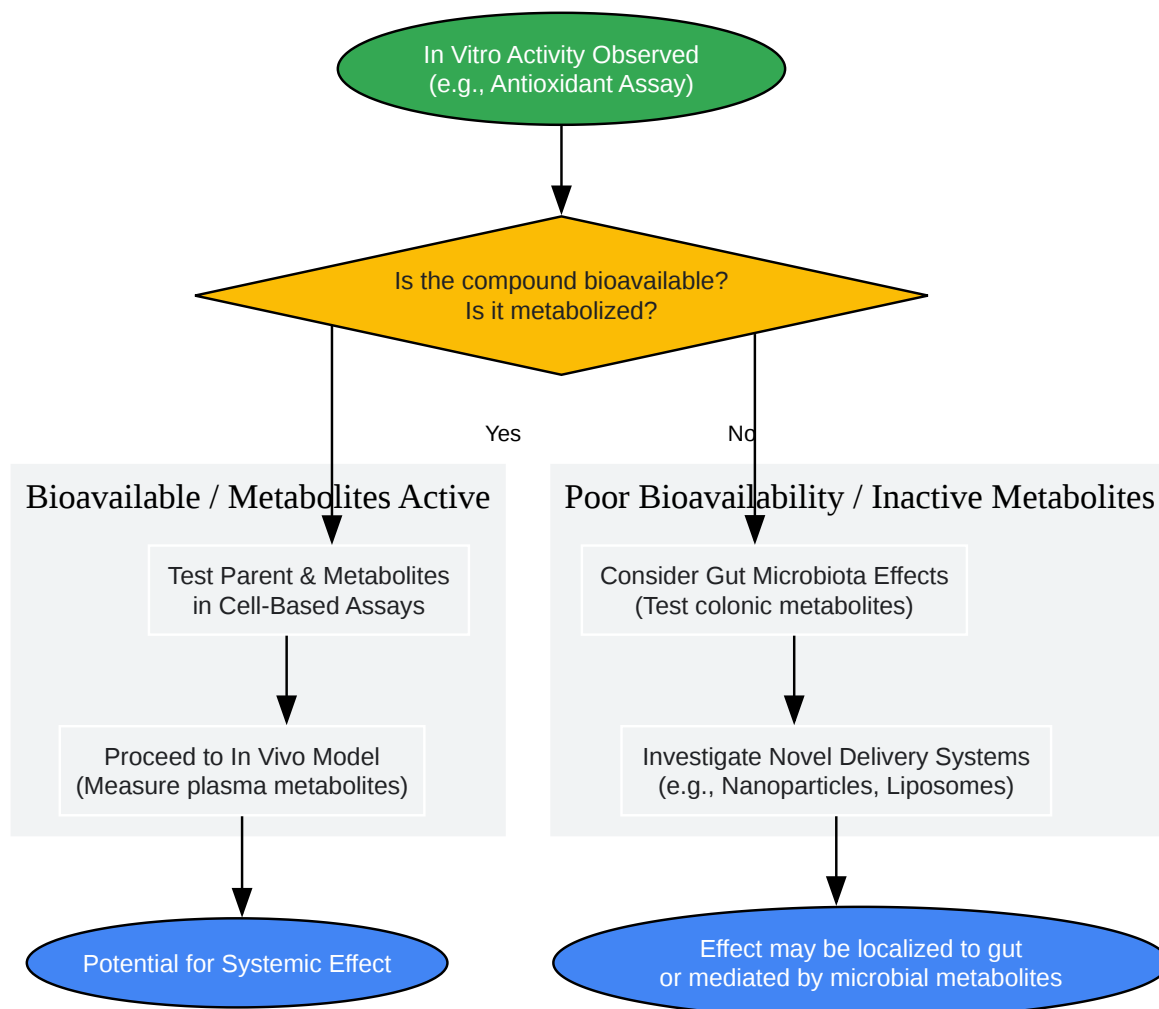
In Vitro Activity Observed
(e.g., Antioxidant Assay)

Is the compound bioavailable?
Is it metabolized?

Yes

No

Bioavailable / Metabolites Active

Test Parent & Metabolites
in Cell-Based Assays

Proceed to In Vivo Model
(Measure plasma metabolites)

Potential for Systemic Effect

Poor Bioavailability / Inactive Metabolites

Consider Gut Microbiota Effects
(Test colonic metabolites)

Investigate Novel Delivery Systems
(e.g., Nanoparticles, Liposomes)

Effect may be localized to gut
or mediated by microbial metabolites